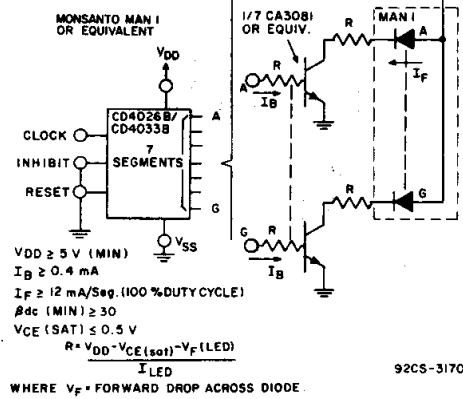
MONSANTO MAN I OR EQUIVALENT

1/7 CA3081 OR EQUIV.

MAN I

$V_{DD}$

CD4026B/ CD4033B

7 SEGMENTS

A

G

CLOCK

INHIBIT

RESET

$V_{SS}$

R

R

R

R

A

G

A

G

$I_B$

$I_B$

$I_F$

$V_{DD} \geq 5$ V (MIN)

$I_B \geq 0.4$ mA

$I_F \geq 12$ mA/Seg. (100 %DUTY CYCLE)

$\beta$dc (MIN) $\geq 30$

$V_{CE}$ (SAT) $\leq 0.5$ V

$R = \frac{V_{DD} - V_{CE(sat)} - V_{F}(LED)}{I_{LED}}$

WHERE $V_F$ = FORWARD DROP ACROSS DIODE

92CS-3170